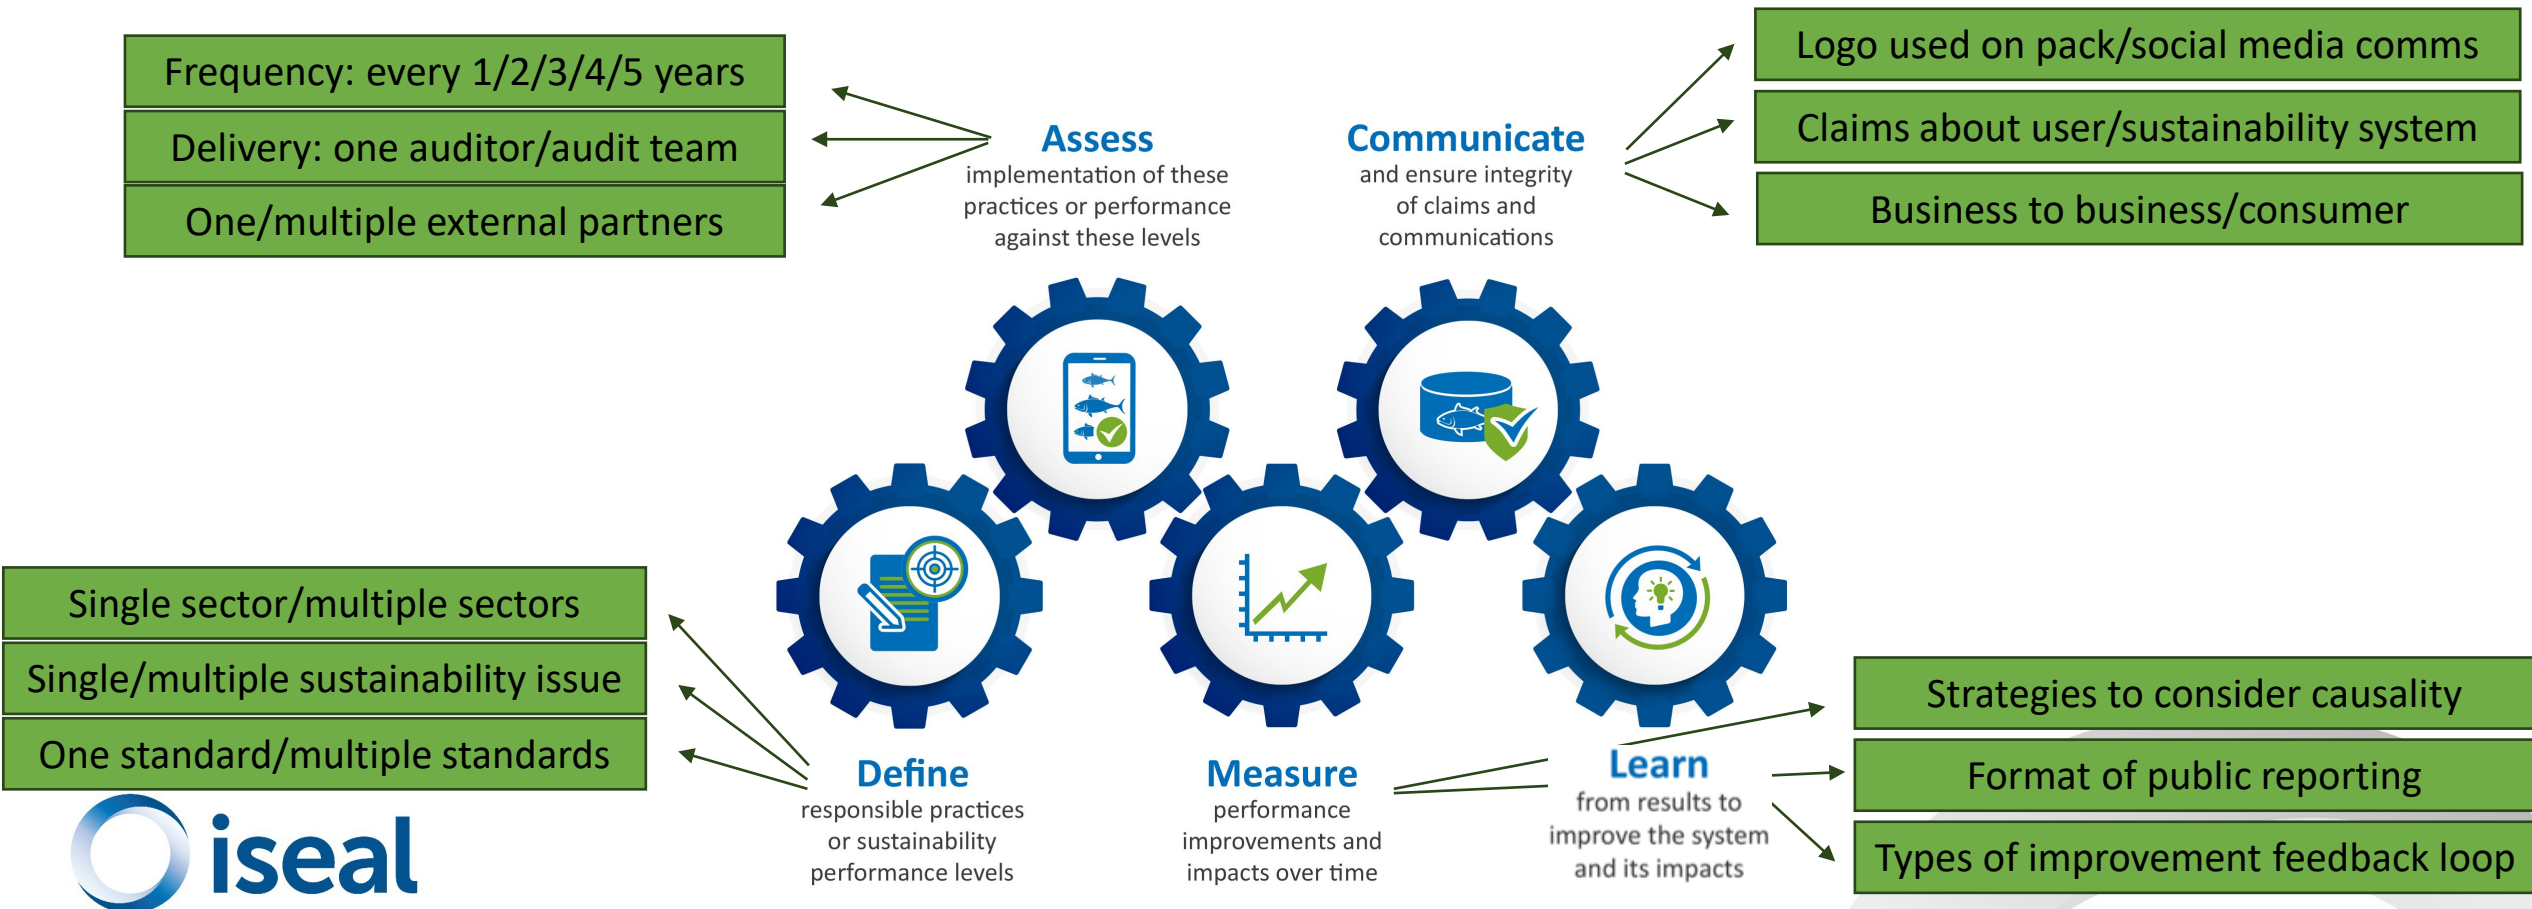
Frequency: every 1/2/3/4/5 years

Delivery: one auditor/audit team

One/multiple external partners

Assess
implementation of these practices or performance against these levels

Communicate
and ensure integrity of claims and communications

Logo used on pack/social media comms

Claims about user/sustainability system

Business to business/consumer

Single sector/multiple sectors

Single/multiple sustainability issue

One standard/multiple standards

Define
responsible practices or sustainability performance levels

Measure
performance improvements and impacts over time

Learn
from results to improve the system and its impacts

Strategies to consider causality

Format of public reporting

Types of improvement feedback loop

iseal